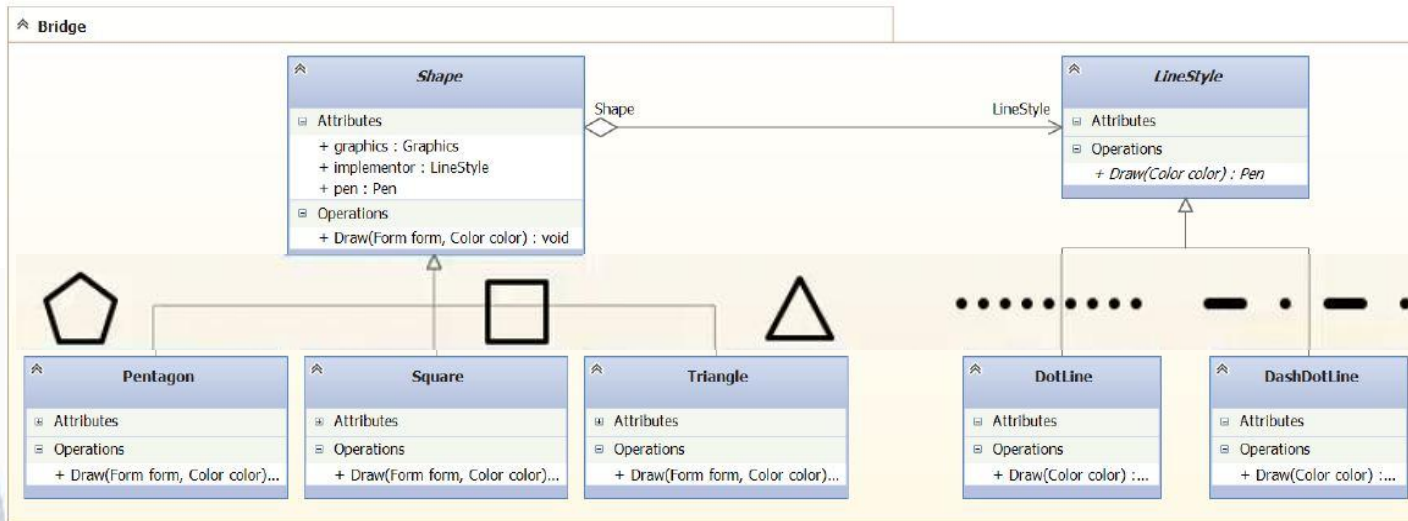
Bridge

Shape

Attributes
+ graphics : Graphics
+ implementor : LineStyle
+ pen : Pen

Operations
+ Draw(Form form, Color color) : void

Shape

LineStyle

LineStyle

Attributes

Operations
+ Draw(Color color) : Pen

Pentagon

Attributes

Operations
+ Draw(Form form, Color color)...

Square

Attributes

Operations
+ Draw(Form form, Color color)...

Triangle

Attributes

Operations
+ Draw(Form form, Color color)...

DotLine

Attributes

Operations
+ Draw(Color color) :...

DashDotLine

Attributes

Operations
+ Draw(Color color) :...